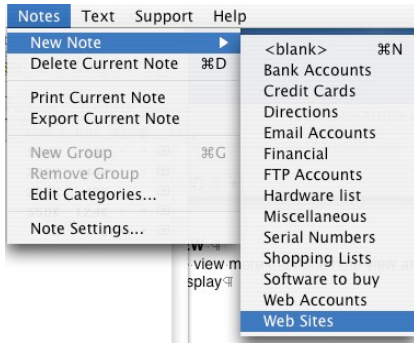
Notes Text Support Help

New Note
Delete Current Note ⌘D

Print Current Note
Export Current Note

New Group ⌘G
Remove Group
Edit Categories...

Note Settings...

<blank> ⌘N
Bank Accounts
Credit Cards
Directions
Email Accounts
Financial
FTP Accounts
Hardware list
Miscellaneous
Serial Numbers
Shopping Lists
Software to buy
Web Accounts
Web Sites

view m
splay